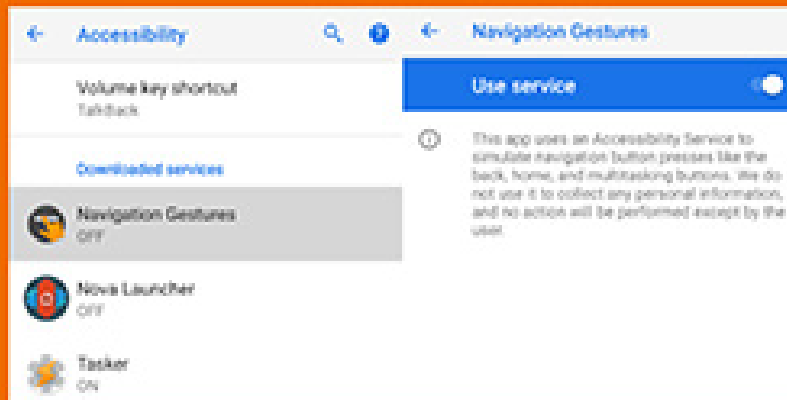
Accessibility

Volume key shortcut
TalkBack

Downloaded services

Navigation Gestures
OFF

Nova Launcher
OFF

Tasker
ON

Navigation Gestures

Use service

This app uses an Accessibility Service to simulate navigation button presses like the back, home, and multitasking buttons. We do not use it to collect any personal information, and no action will be performed except by the user.